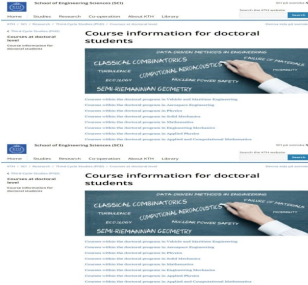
School of Engineering Sciences (SCI)

Search the KTH website

Search

Home Studies Research Co-operation About KTH Library

Course information for doctoral students

DATA DRIVEN METHODS IN ENGINEERING

CLASSICAL COMBINATORICS

TURBULENCE

COMPUTATIONAL AEROACOUSTICS

SEMI-RIEMANNIAN GEOMETRY

School of Engineering Sciences (SCI)

Search the KTH website

Search

Home Studies Research Co-operation About KTH Library

Course information for doctoral students

DATA DRIVEN METHODS IN ENGINEERING

CLASSICAL COMBINATORICS

TURBULENCE

COMPUTATIONAL AEROACOUSTICS

SEMI-RIEMANNIAN GEOMETRY